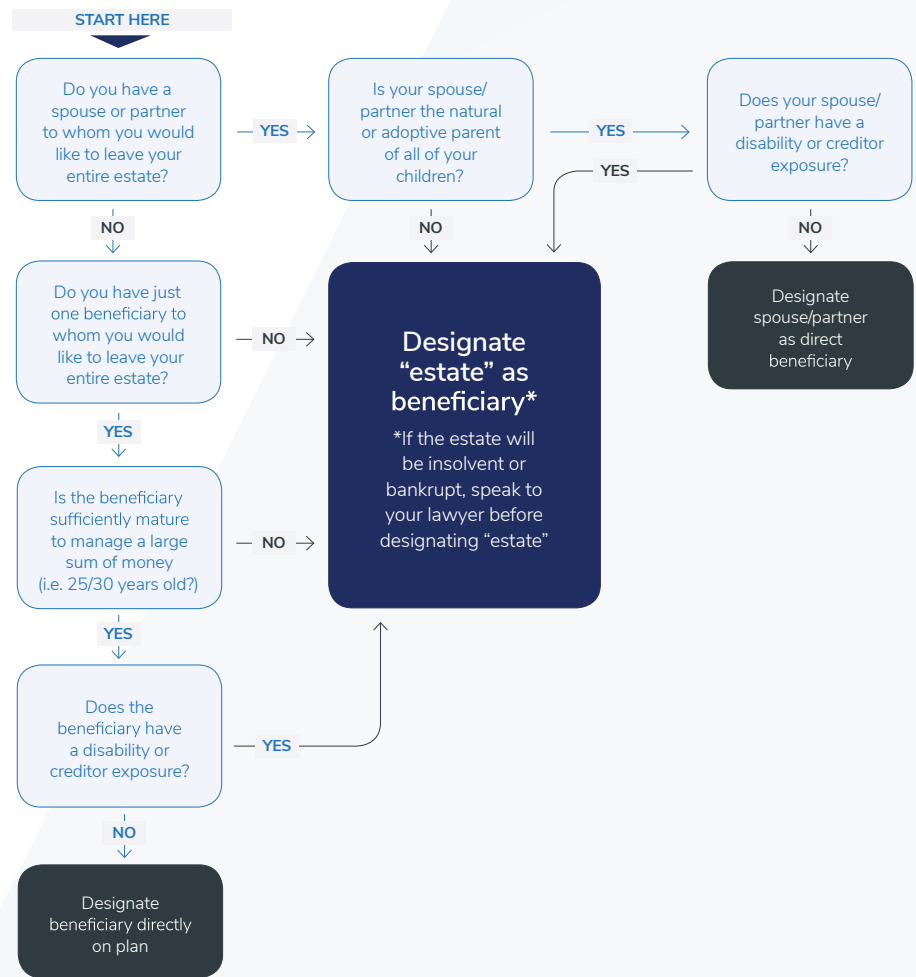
START HERE

Do you have a spouse or partner to whom you would like to leave your entire estate?

YES

Is your spouse/ partner the natural or adoptive parent of all of your children?

YES

Does your spouse/ partner have a disability or creditor exposure?

YES

NO

NO

NO

Do you have just one beneficiary to whom you would like to leave your entire estate?

NO

Designate "estate" as beneficiary*

*If the estate will be insolvent or bankrupt, speak to your lawyer before designating "estate"

Designate spouse/partner as direct beneficiary

YES

Is the beneficiary sufficiently mature to manage a large sum of money (i.e. 25/30 years old?)

NO

YES

Does the beneficiary have a disability or creditor exposure?

YES

NO

Designate beneficiary directly on plan